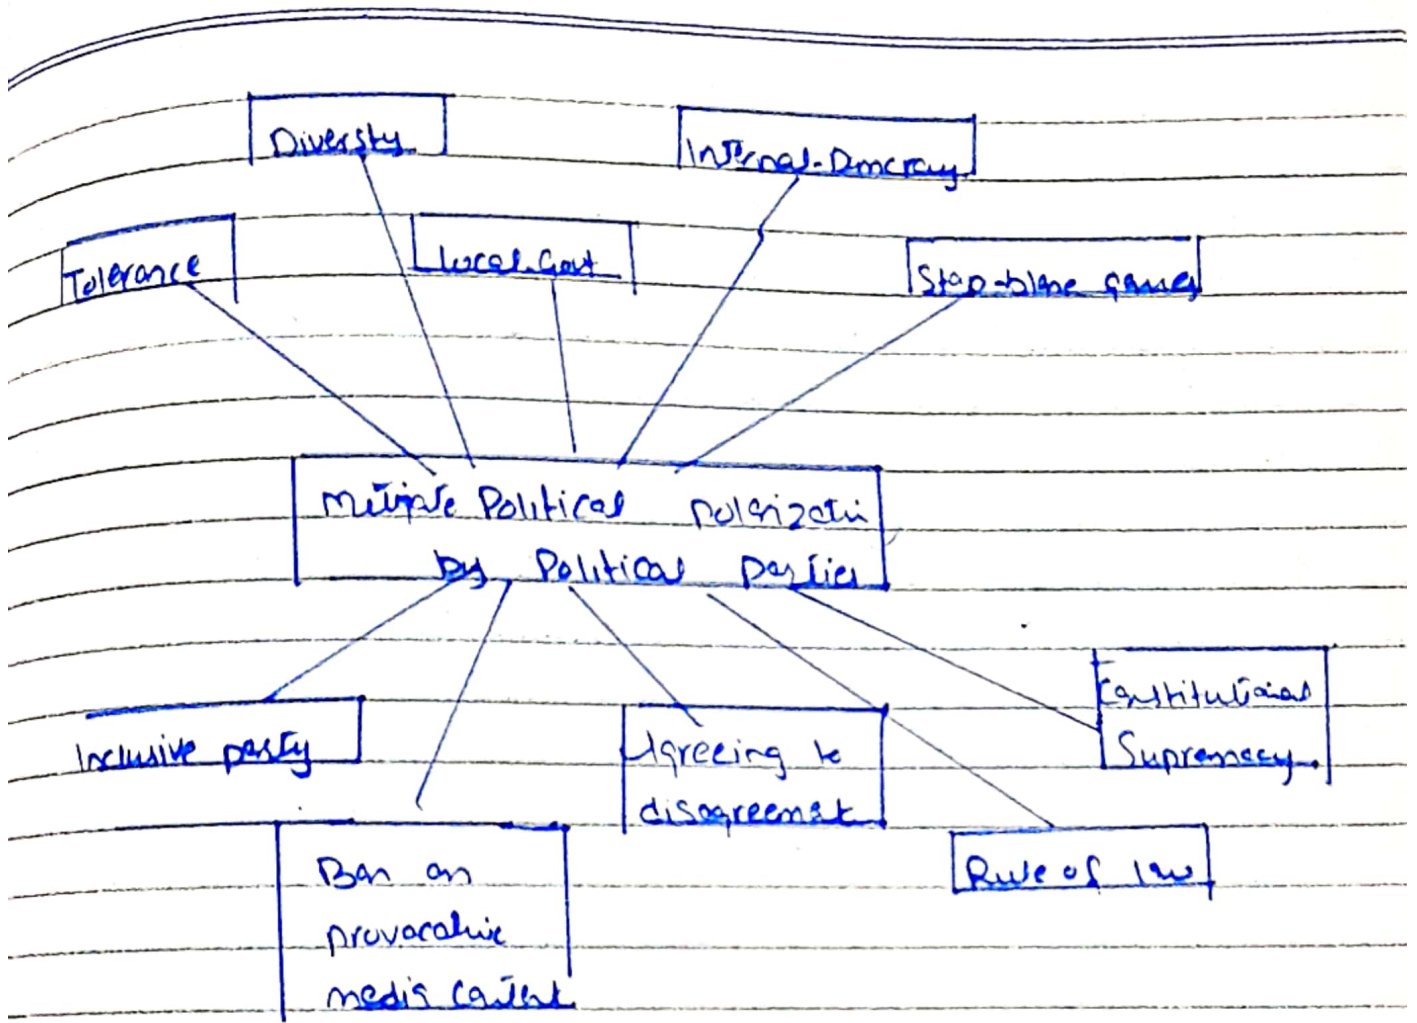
Diversity

Internal-Democracy

Tolerance

Local Govt

Stop blame games

Mitigate Political polarization by Political parties

Inclusive party

Agreeing to disagreement

Constitutional Supremacy

Ban on provocative media content

Rule of law